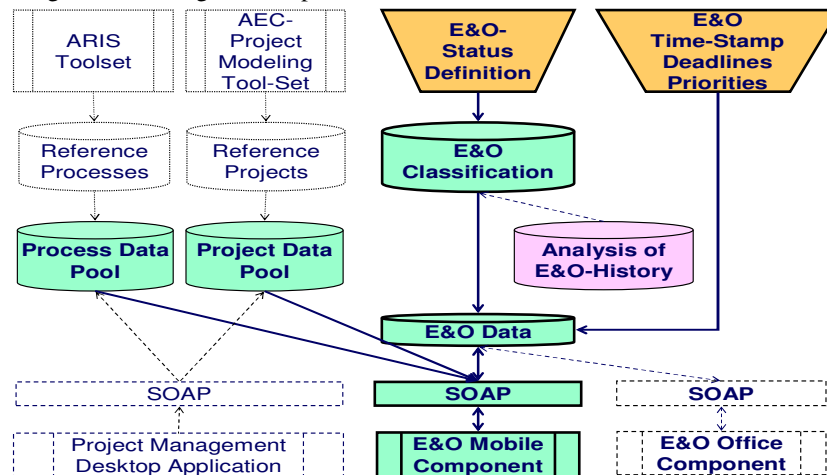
ARIS Toolset

AEC-Project Modeling Tool-Set

E&O-Status Definition

E&O Time-Stamp Deadlines Priorities

Reference Processes

Reference Projects

E&O Classification

Analysis of E&O-History

Process Data Pool

Project Data Pool

E&O Data

SOAP

SOAP

SOAP

Project Management Desktop Application

E&O Mobile Component

E&O Office Component